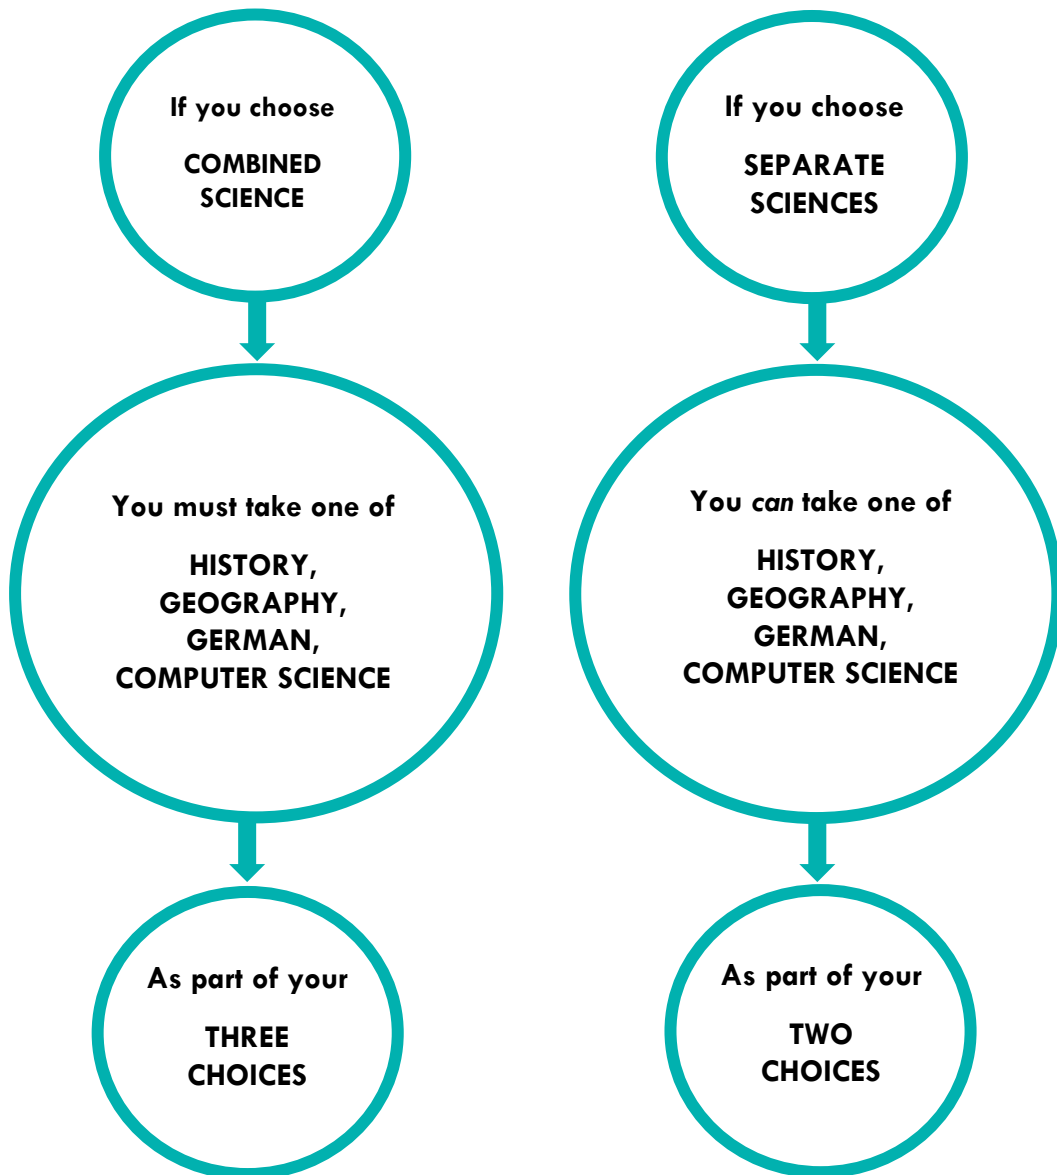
If you choose

COMBINED SCIENCE

You must take one of

HISTORY, GEOGRAPHY, GERMAN, COMPUTER SCIENCE

As part of your

THREE CHOICES

If you choose

SEPARATE SCIENCES

You *can* take one of

HISTORY, GEOGRAPHY, GERMAN, COMPUTER SCIENCE

As part of your

TWO CHOICES